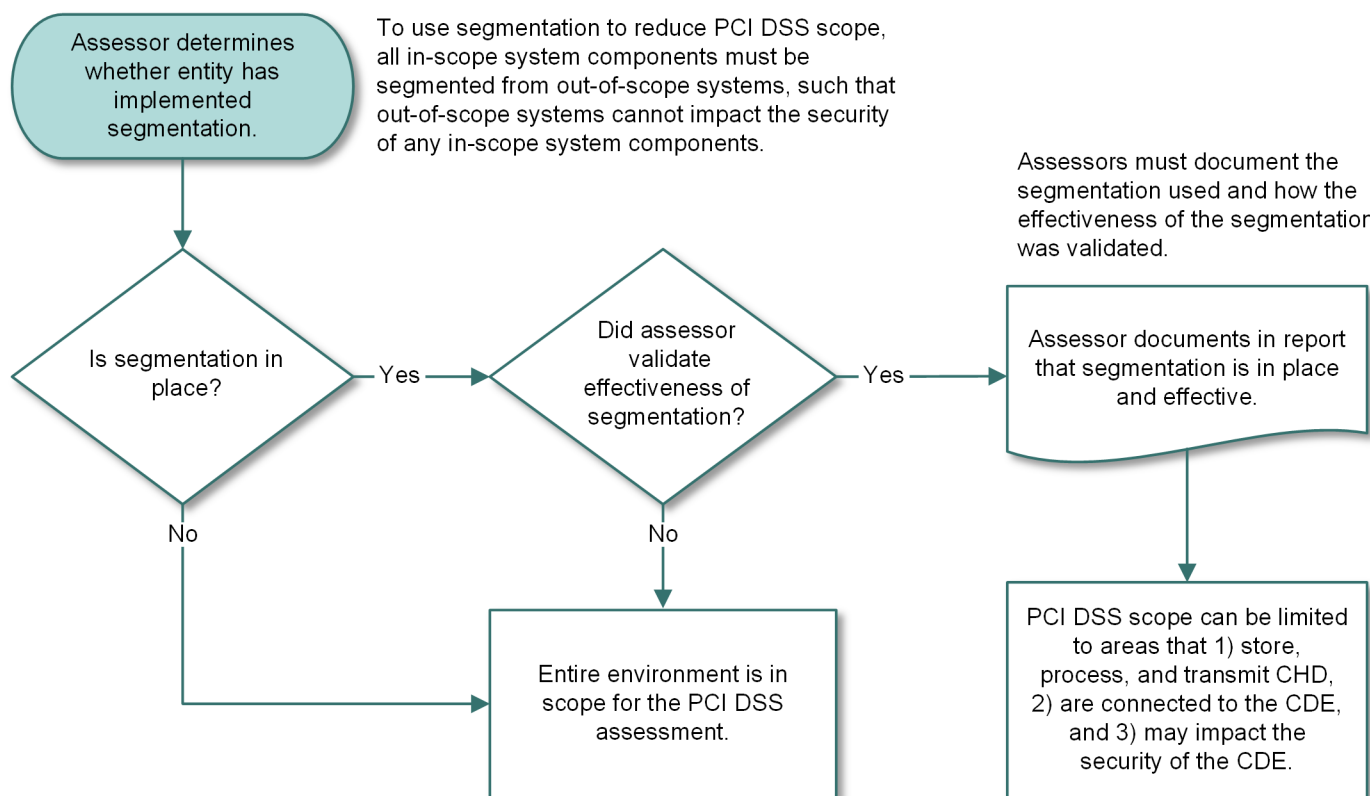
Assessor determines whether entity has implemented segmentation.

To use segmentation to reduce PCI DSS scope, all in-scope system components must be segmented from out-of-scope systems, such that out-of-scope systems cannot impact the security of any in-scope system components.

Assessors must document the segmentation used and how the effectiveness of the segmentatior was validated.

Is segmentation in place?

Yes

Did assessor validate effectiveness of segmentation?

Yes

Assessor documents in report that segmentation is in place and effective.

No

No

Entire environment is in scope for the PCI DSS assessment.

PCI DSS scope can be limited to areas that 1) store, process, and transmit CHD, 2) are connected to the CDE, and 3) may impact the security of the CDE.